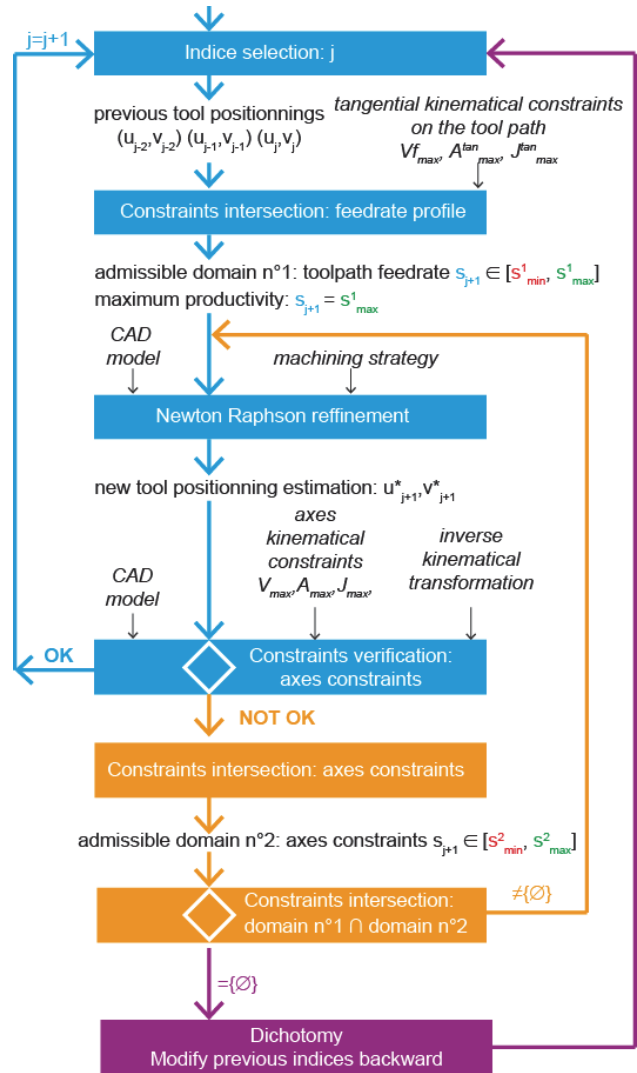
j=j+1

Indice selection: j

previous tool positionnings $(u_{j-2},v_{j-2})$ $(u_{j-1},v_{j-1})$ $(u_j,v_j)$

tangential kinematical constraints on the tool path $Vf_{max}$, $A^{tan}_{max}$, $J^{tan}_{max}$

Constraints intersection: feedrate profile

admissible domain n°1: toolpath feedrate $s_{j+1} \in [s^1_{min}, s^1_{max}]$
maximum productivity: $s_{j+1} = s^1_{max}$

CAD model

machining strategy

Newton Raphson reffinement

new tool positionning estimation: $u^*_{j+1}, v^*_{j+1}$

CAD model

axes kinematical constraints $V_{max}, A_{max}, J_{max}$,

inverse kinematical transformation

OK

Constraints verification: axes constraints

NOT OK

Constraints intersection: axes constraints

admissible domain n°2: axes constraints $s_{j+1} \in [s^2_{min}, s^2_{max}]$

Constraints intersection: domain n°1 ∩ domain n°2

$\neq\{\emptyset\}$

$=\{\emptyset\}$

Dichotomy
Modify previous indices backward